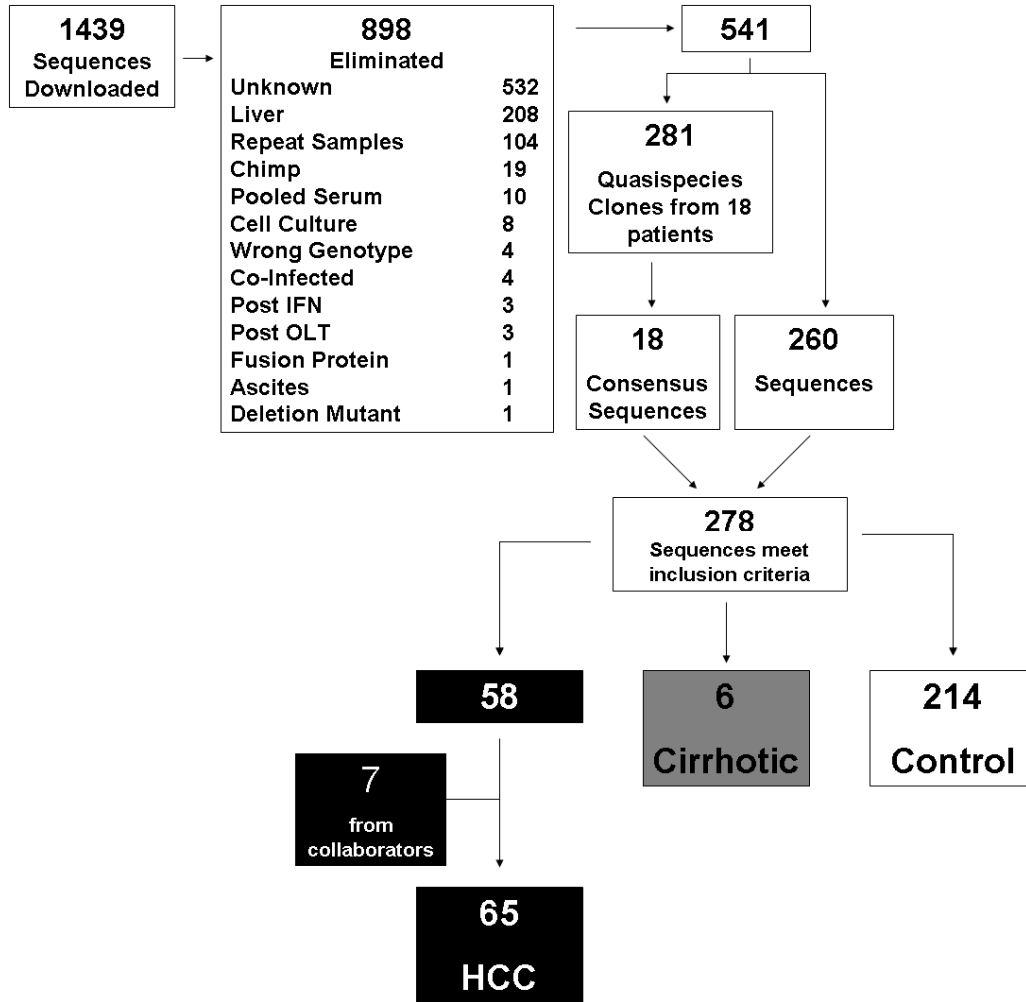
1439
Sequences Downloaded

898
Eliminated

| | |
|---|---|
| Unknown | 532 |
| Liver | 208 |
| Repeat Samples | 104 |
| Chimp | 19 |
| Pooled Serum | 10 |
| Cell Culture | 8 |
| Wrong Genotype | 4 |
| Co-Infected | 4 |
| Post IFN | 3 |
| Post OLT | 3 |
| Fusion Protein | 1 |
| Ascites | 1 |
| Deletion Mutant | 1 |

541

281
Quasispecies Clones from 18 patients

18
Consensus Sequences

260
Sequences

278
Sequences meet inclusion criteria

58

6
Cirrhotic

214
Control

7
from collaborators

65
HCC